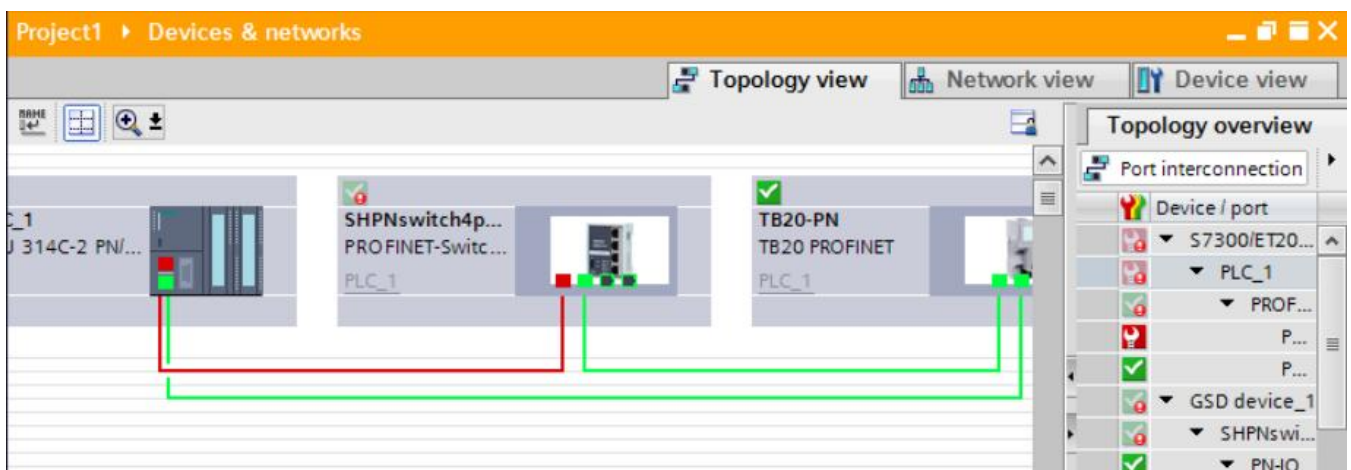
Project1 ▸ Devices & networks

Topology view | Network view | Device view

C_1
U 314C-2 PN/...

SHPNswitch4p...
PROFINET-Switc...
PLC_1

TB20-PN
TB20 PROFINET
PLC_1

Topology overview

Port interconnection

Device / port
S7300/ET20...
PLC_1
PROF...
P...
P...
GSD device_1
SHPNswi...
PN-IO